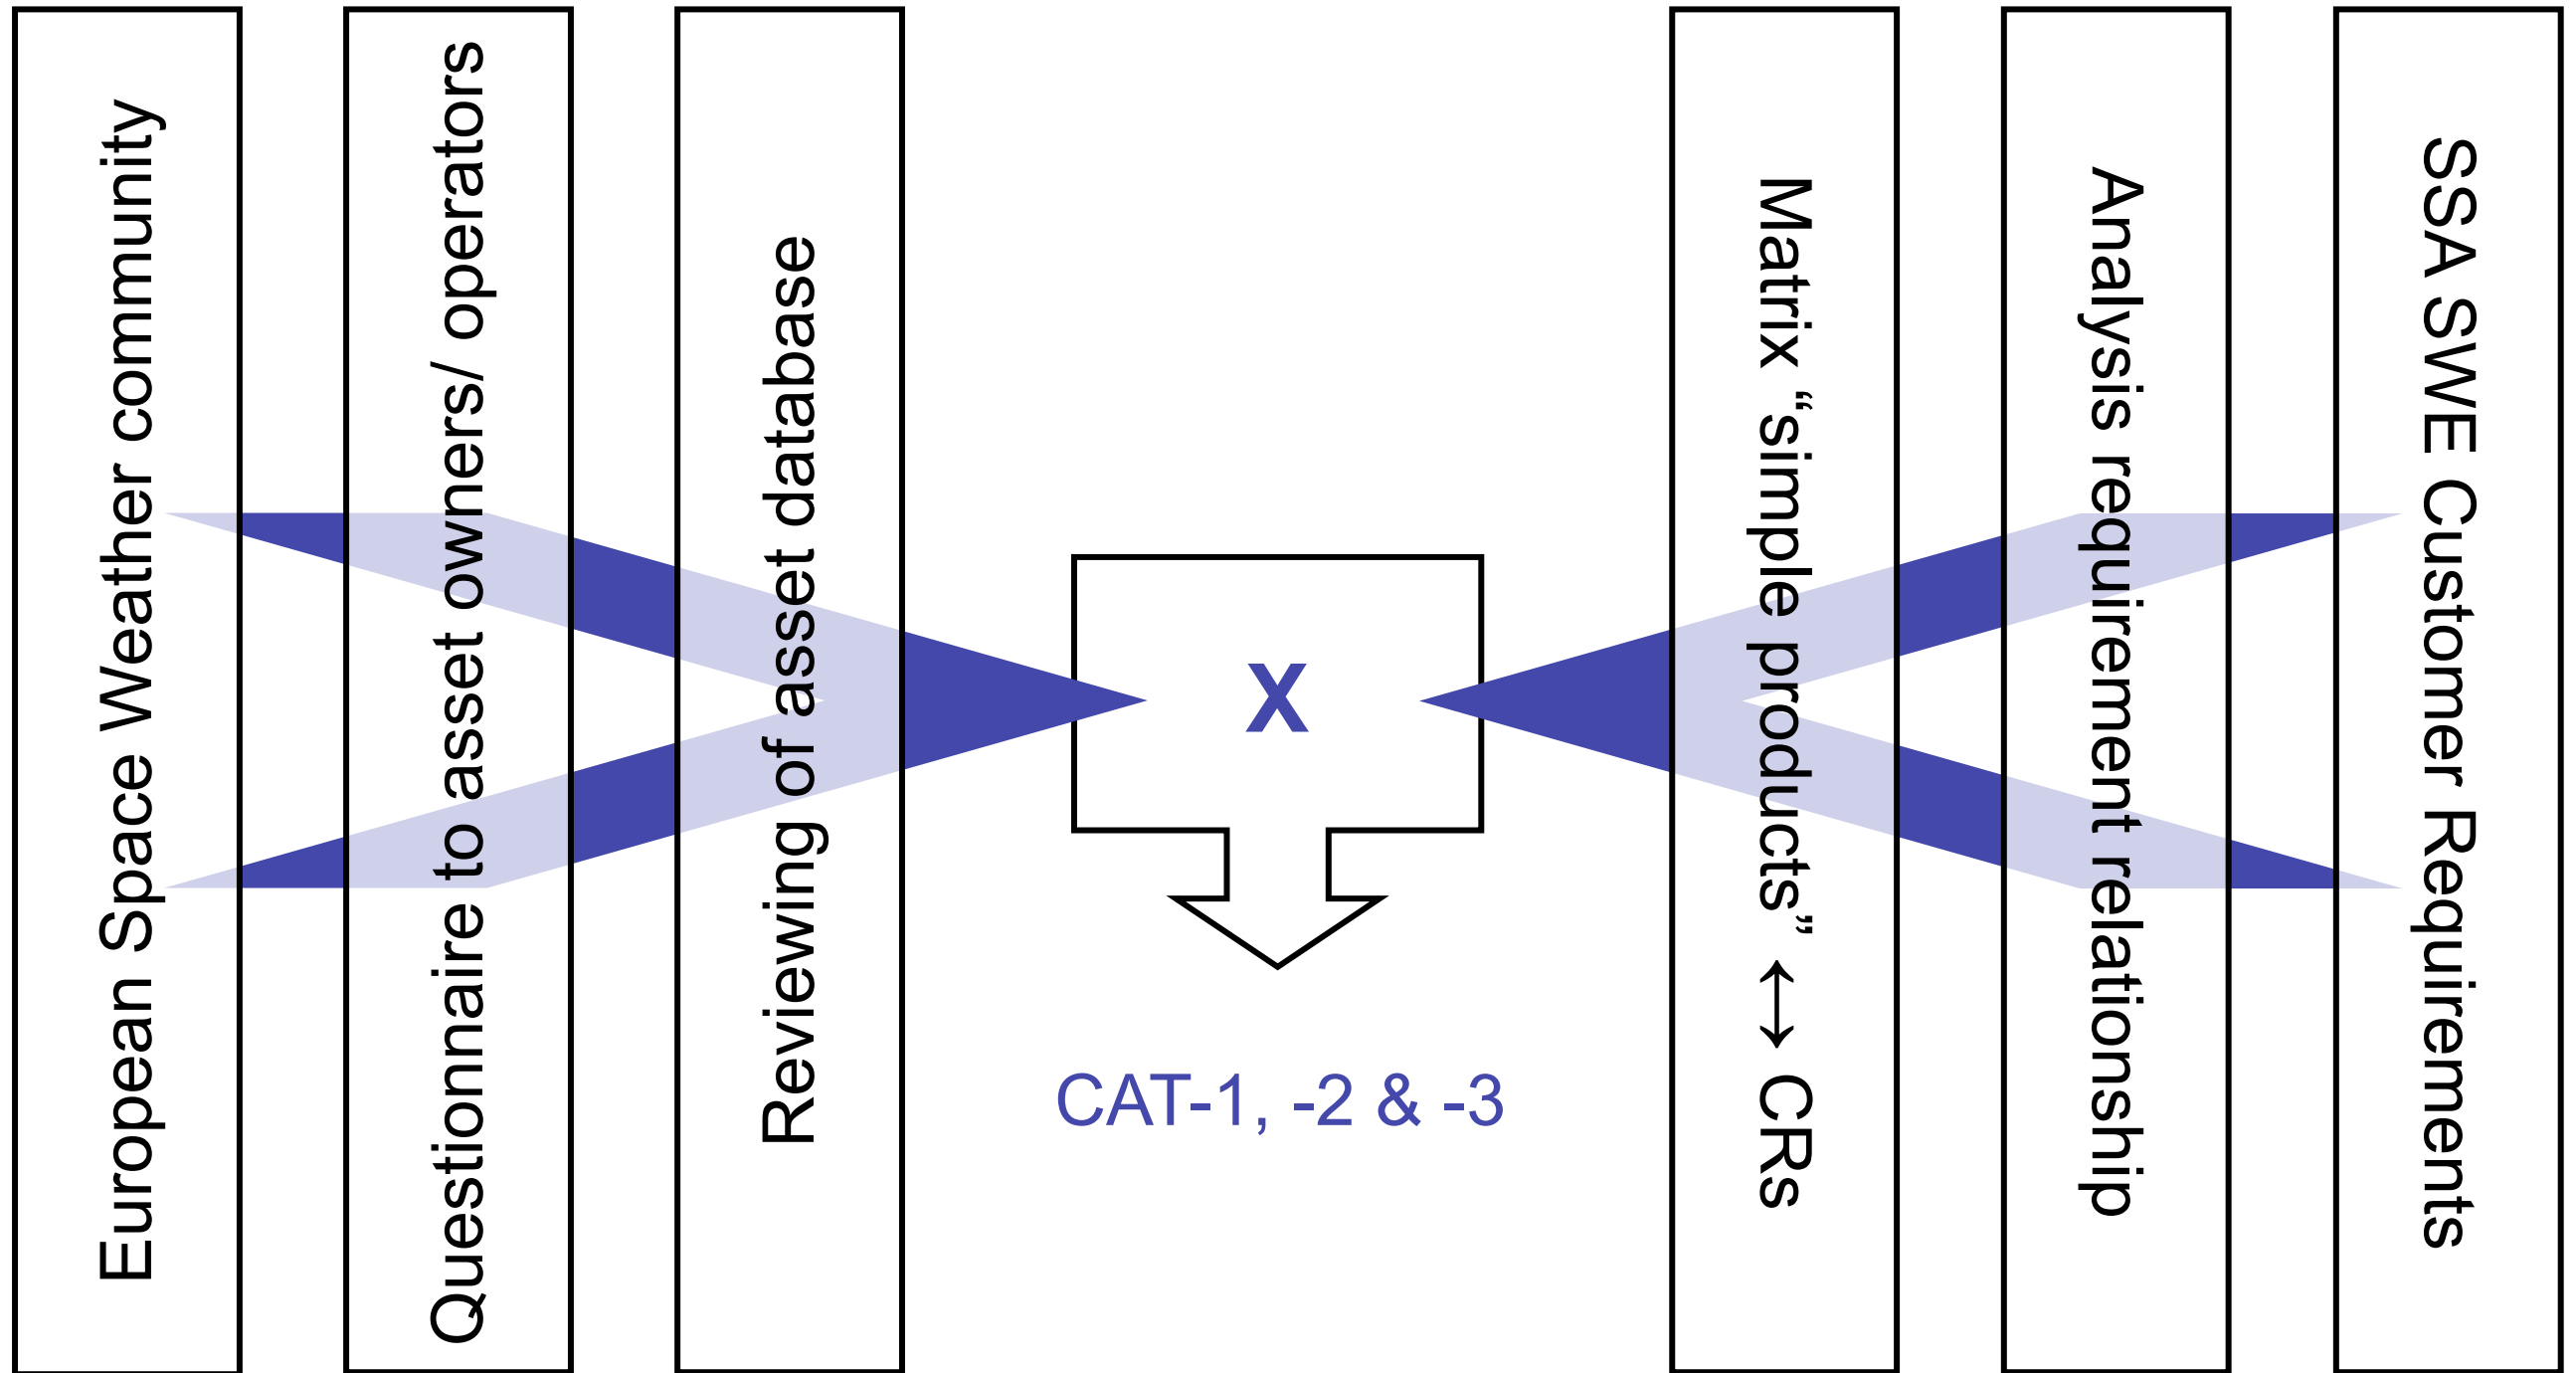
European Space Weather community

Questionnaire to asset owners/ operators

Reviewing of asset database

X

CAT-1, -2 & -3

Matrix "simple products" ↔ CRs

Analysis requirement relationship

SSA SWE Customer Requirements